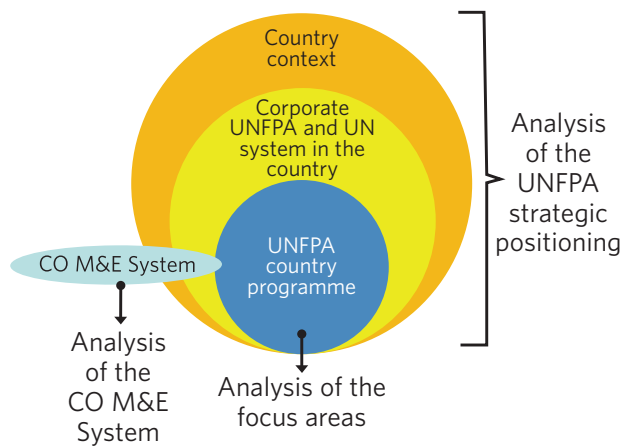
Country context

Corporate UNFPA and UN system in the country

UNFPA country programme

CO M&E System

Analysis of the UNFPA strategic positioning

Analysis of the CO M&E System

Analysis of the focus areas